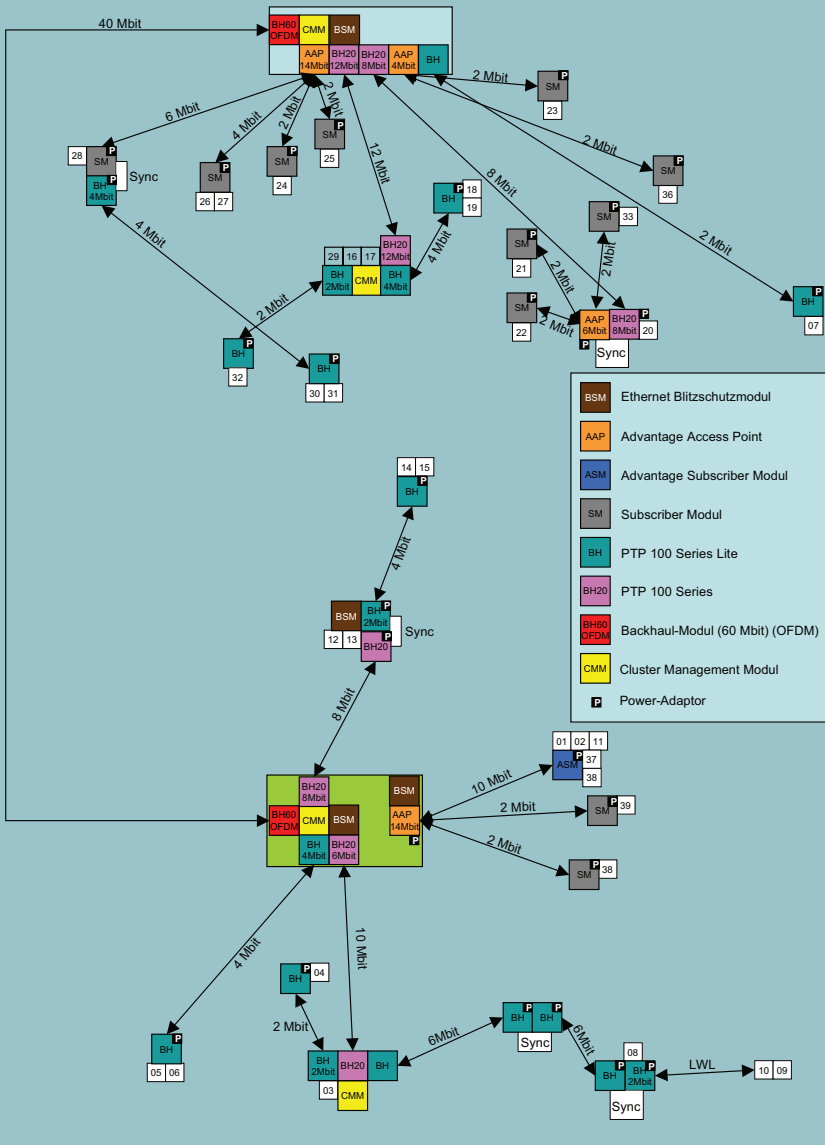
40 Mbit

BH60 OFDM CMM BSM
AAP 14Mbit BH20 12Mbit BH20 8Mbit AAP 4Mbit BH

2 Mbit
SM P 23

6 Mbit
4 Mbit
2 Mbit
2 Mbit
12 Mbit
8 Mbit
2 Mbit
2 Mbit

28 SM P
BH 4Mbit P
Sync

SM P 26 27
SM P 24
SM P 25
SM P 36

BH P 18 19
SM P 33
SM P 21

4 Mbit
29 16 17 BH20 12Mbit
BH 2Mbit CMM BH 4Mbit
4 Mbit

2 Mbit
2 Mbit
SM P 22
2 Mbit
AAP 6Mbit BH20 8Mbit 20
P
Sync

BH P 07

2 Mbit
BH P 32
BH P 30 31

BSM Ethernet Blitzschutzmodul
AAP Advantage Access Point
ASM Advantage Subscriber Modul
SM Subscriber Modul
BH PTP 100 Series Lite
BH20 PTP 100 Series
BH60 OFDM Backhaul-Modul (60 Mbit) (OFDM)
CMM Cluster Management Modul
P Power-Adaptor

14 15
BH P
4 Mbit
BSM BH 2Mbit P
12 13 BH20 P
Sync

8 Mbit

01 02 11
ASM P 37 38
10 Mbit
2 Mbit
SM P 39
2 Mbit
SM P 38

BH20 8Mbit BSM
BH60 OFDM CMM BSM AAP 14Mbit
BH 4Mbit BH20 6Mbit P

4 Mbit
10 Mbit
BH P 04
2 Mbit
BH P 05 06
BH 2Mbit BH20 BH
03 CMM
6Mbit
BH BH
Sync
6Mbit
08
BH P BH 2Mbit P
Sync
LWL
10 09